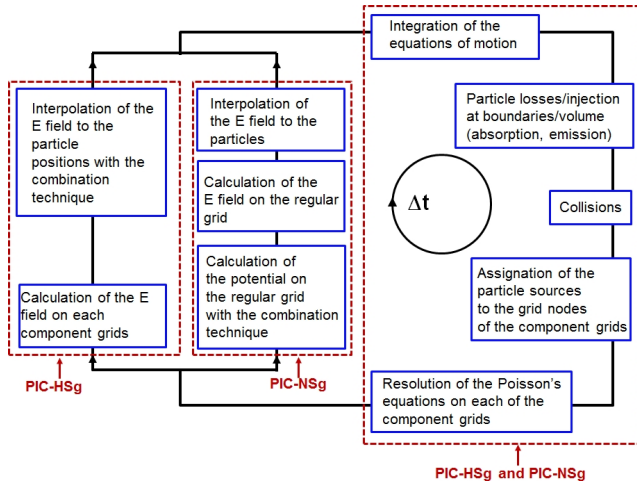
Integration of the equations of motion

Interpolation of the E field to the particle positions with the combination technique

Calculation of the E field on each component grids

Interpolation of the E field to the particles

Calculation of the E field on the regular grid

Calculation of the potential on the regular grid with the combination technique

Particle losses/injection at boundaries/volume (absorption, emission)

$\Delta t$

Collisions

Assignation of the particle sources to the grid nodes of the component grids

Resolution of the Poisson's equations on each of the component grids

PIC-HSg

PIC-NSg

PIC-HSg and PIC-NSg